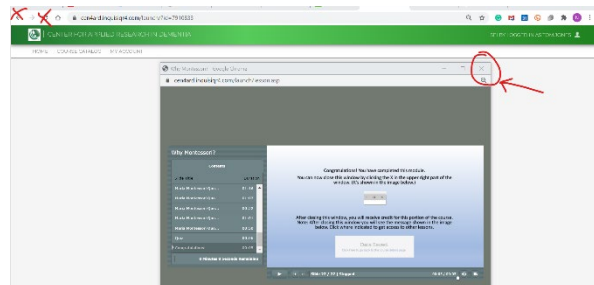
ccedardinstraq4.com/launch/?id=7916833

CENTER FOR APPLIED RESEARCH IN DEMENTIA

HOME COURSE CATALOG MY ACCOUNT

Why Montessori - Google Chrome

cceded.instraq4.com/launch/lessonsup

Why Montessori?

Contents

Made Montessori Que... 01:30
Made Montessori Que... 01:40
Made Montessori Que... 01:18
Made Montessori Que... 01:11
Made Montessori Que... 03:19
Made Montessori Que... 03:13
Quiz 00:15
Congratulations! 00:30

Congratulations! You have completed this module.

You can now close this window by clicking the X in the upper right part of the window. (It's shown in the image below.)

After closing this window, you will receive credit for this portion of the course. Note: After closing this window you will see the message shown in the image below. Click where indicated to get access to other lessons.

Slide 27 / 27 | Stopped

00:01 / 00:30